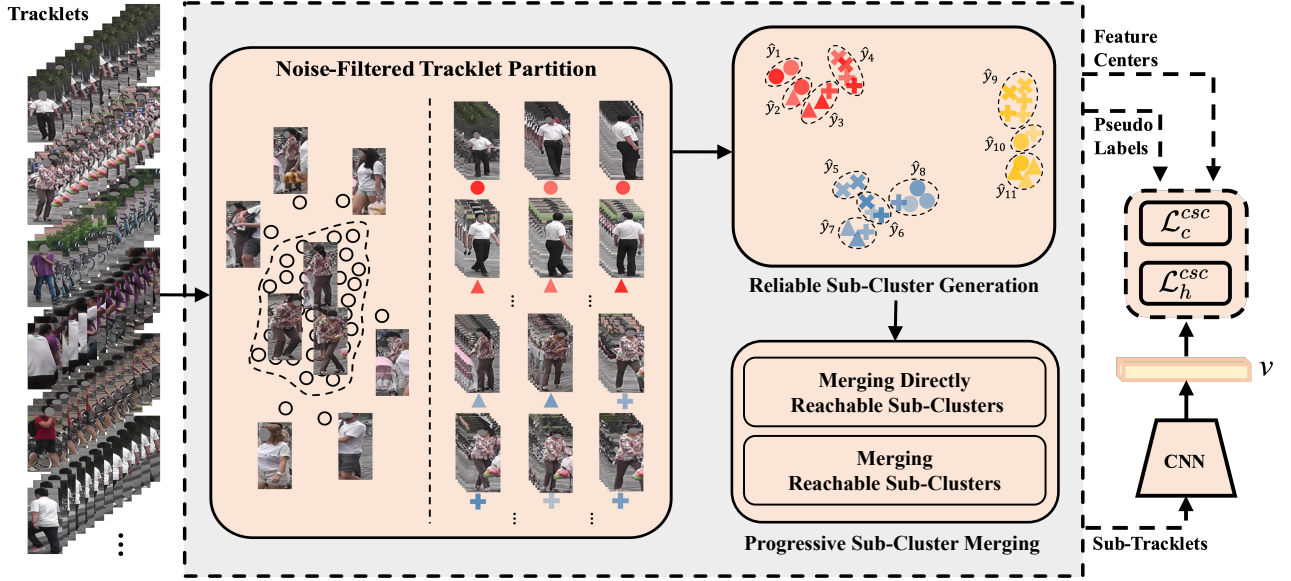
Tracklets

Noise-Filtered Tracklet Partition

$\hat{y}_1$ $\hat{y}_4$ $\hat{y}_2$ $\hat{y}_3$ $\hat{y}_9$ $\hat{y}_{10}$ $\hat{y}_{11}$ $\hat{y}_5$ $\hat{y}_8$ $\hat{y}_7$ $\hat{y}_6$

Reliable Sub-Cluster Generation

Merging Directly Reachable Sub-Clusters

Merging Reachable Sub-Clusters

Progressive Sub-Cluster Merging

Feature Centers

Pseudo Labels

$\mathcal{L}_c^{csc}$

$\mathcal{L}_h^{csc}$

$v$

CNN

Sub-Tracklets